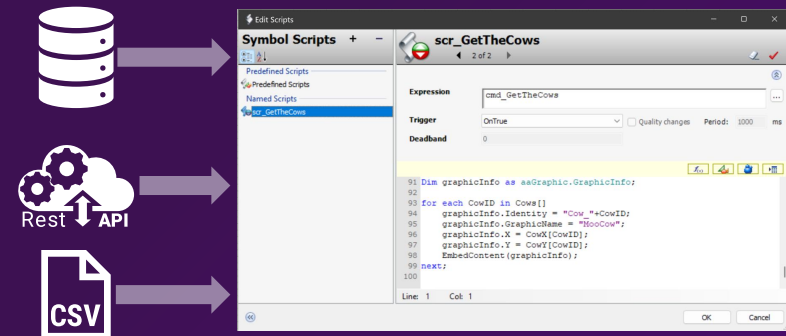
Rest API

CSV

Edit Scripts

Symbol Scripts + −

Predefined Scripts
Predefined Scripts
Named Scripts
scr_GetTheCows

scr_GetTheCows
2 of 2

Expression cmd_GetTheCows

Trigger OnTrue Quality changes Period: 1000 ms

Deadband 0

91 Dim graphicInfo as aaGraphic.GraphicInfo;
92
93 for each CowID in Cows[]
94     graphicInfo.Identity = "Cow_"+CowID;
95     graphicInfo.GraphicName = "MooCow";
96     graphicInfo.X = CowX[CowID];
97     graphicInfo.Y = CowY[CowID];
98     EmbedContent(graphicInfo);
99 next;
100

Line: 1 Col: 1

OK Cancel